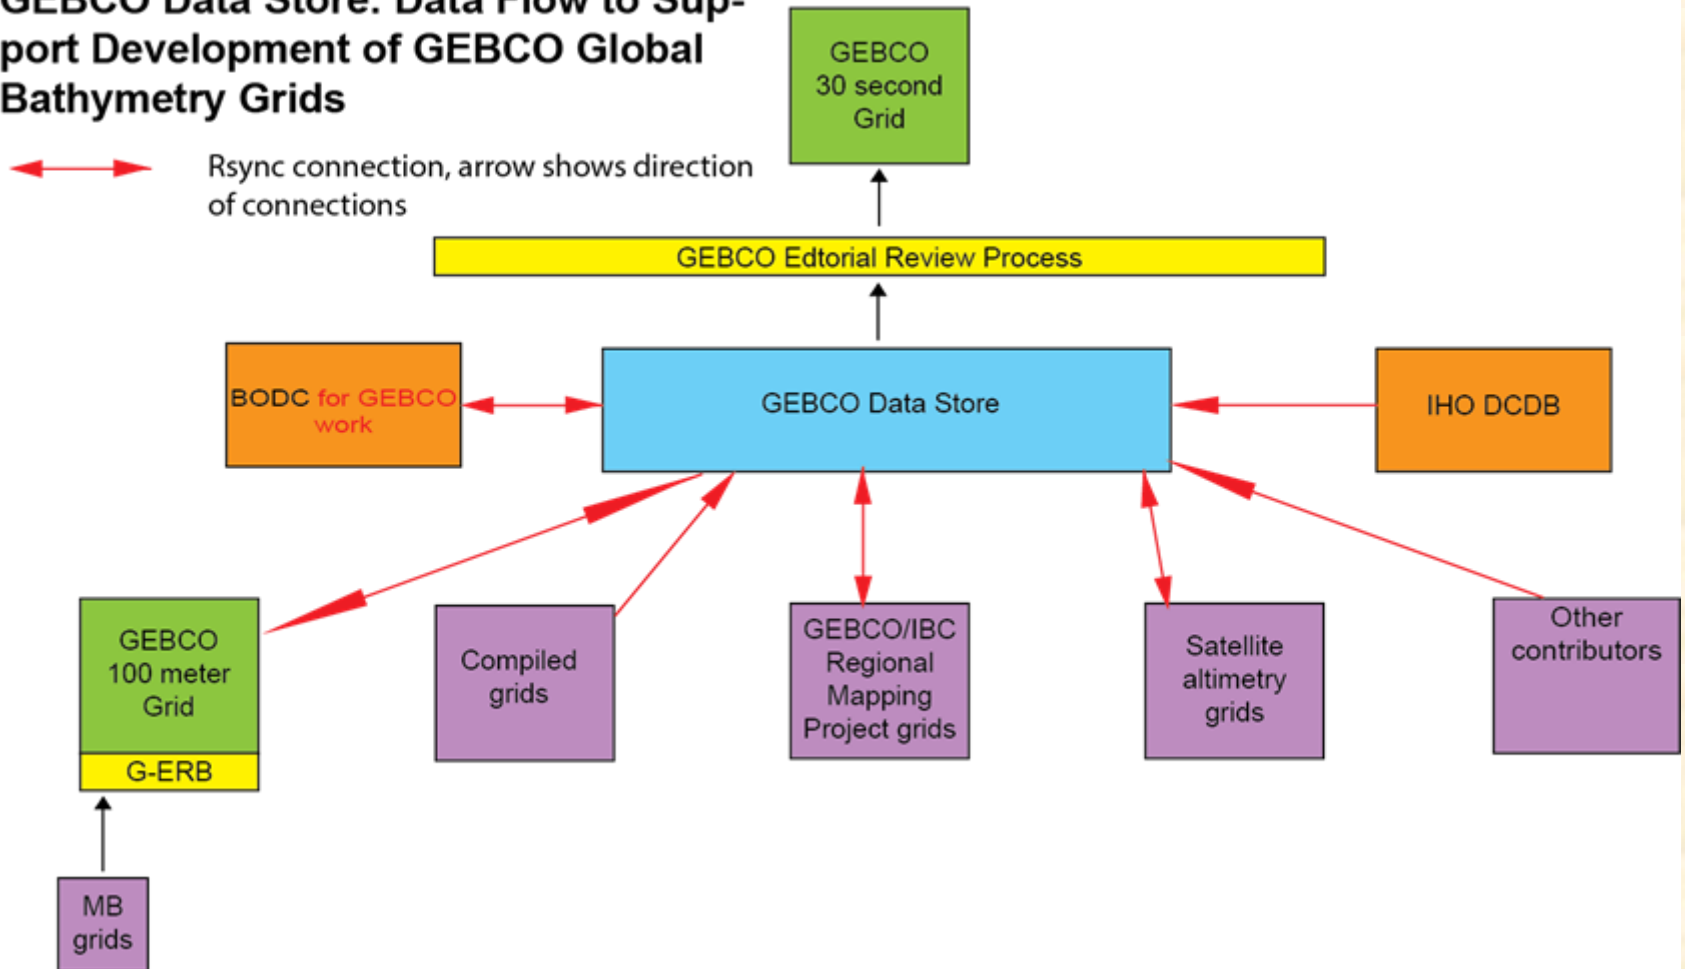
GEBCO Data Store: Data Flow to Support Development of GEBCO Global Bathymetry Grids

Rsync connection, arrow shows direction of connections

GEBCO 30 second Grid

GEBCO Edtorial Review Process

BODC for GEBCO work

GEBCO Data Store

IHO DCDB

GEBCO 100 meter Grid

G-ERB

Compiled grids

GEBCO/IBC Regional Mapping Project grids

Satellite altimetry grids

Other contributors

MB grids